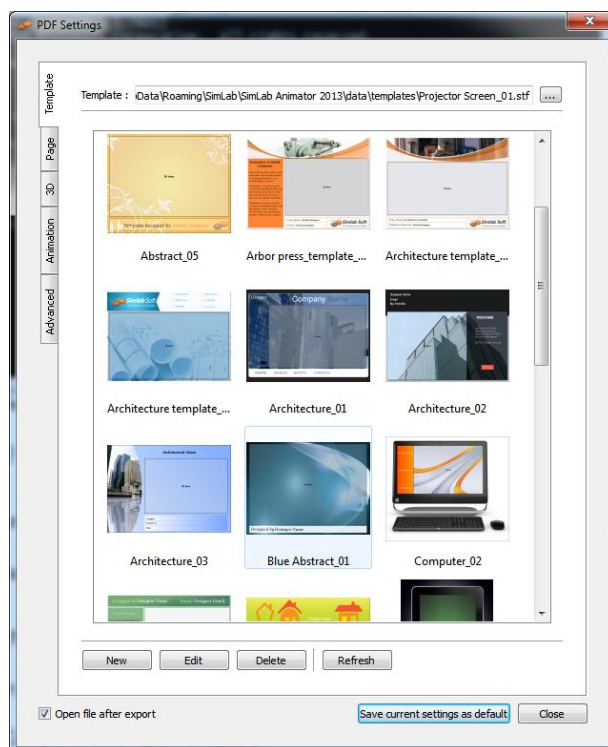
PDF Settings

Template
Page
3D
Animation
Advanced

Template : Data\Roaming\SimLab\SimLab Animator 2013\data\templates\Projector Screen_01.stf ...

Abstract_05
Arbor press_template_...
Architecture template_...
Architecture template_...
Architecture_01
Architecture_02
Architecture_03
Blue Abstract_01
Computer_02

Company Name
SimLab Soft

New
Edit
Delete
Refresh

Open file after export
Save current settings as default
Close